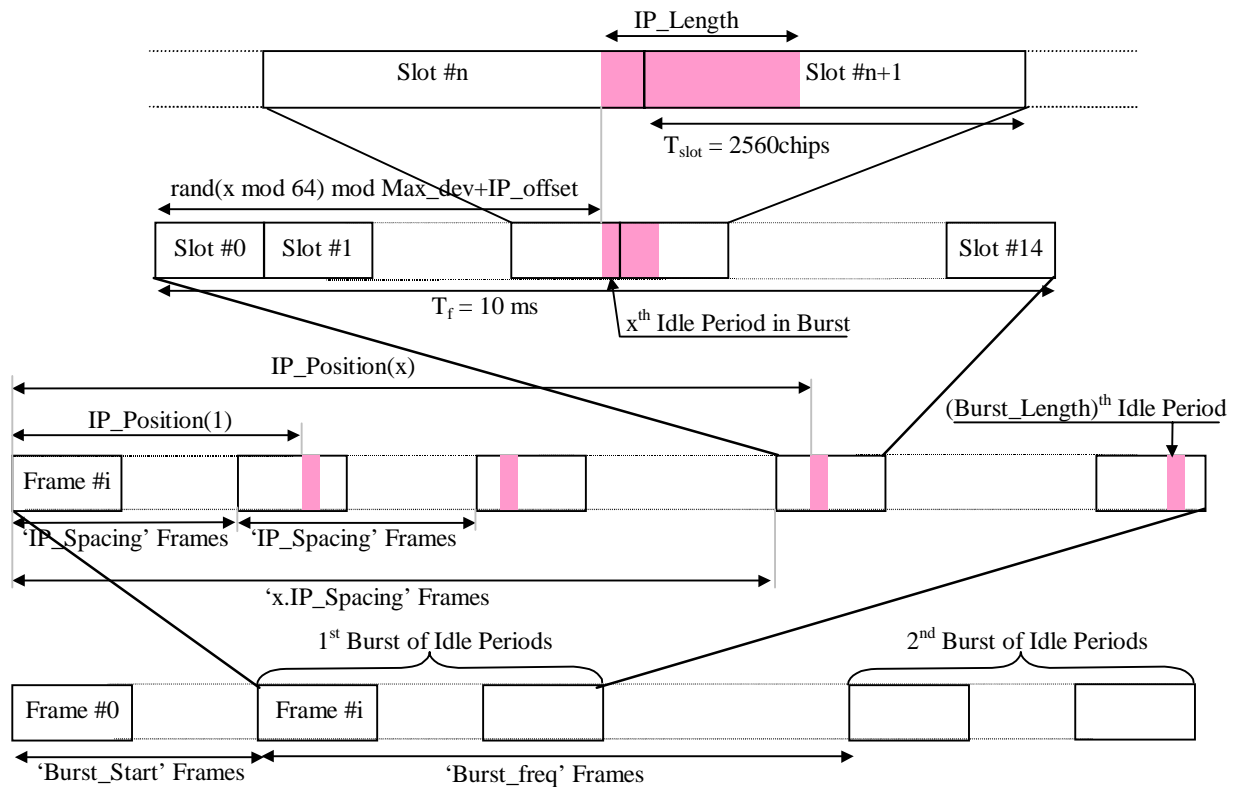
IP_Length

Slot #n

Slot #n+1

$T_{slot}$ = 2560chips

rand(x mod 64) mod Max_dev+IP_offset

Slot #0

Slot #1

Slot #14

$T_f$ = 10 ms

x$^{th}$ Idle Period in Burst

IP_Position(x)

IP_Position(1)

(Burst_Length)$^{th}$ Idle Period

Frame #i

'IP_Spacing' Frames

'IP_Spacing' Frames

'x.IP_Spacing' Frames

1$^{st}$ Burst of Idle Periods

2$^{nd}$ Burst of Idle Periods

Frame #0

Frame #i

'Burst_Start' Frames

'Burst_freq' Frames